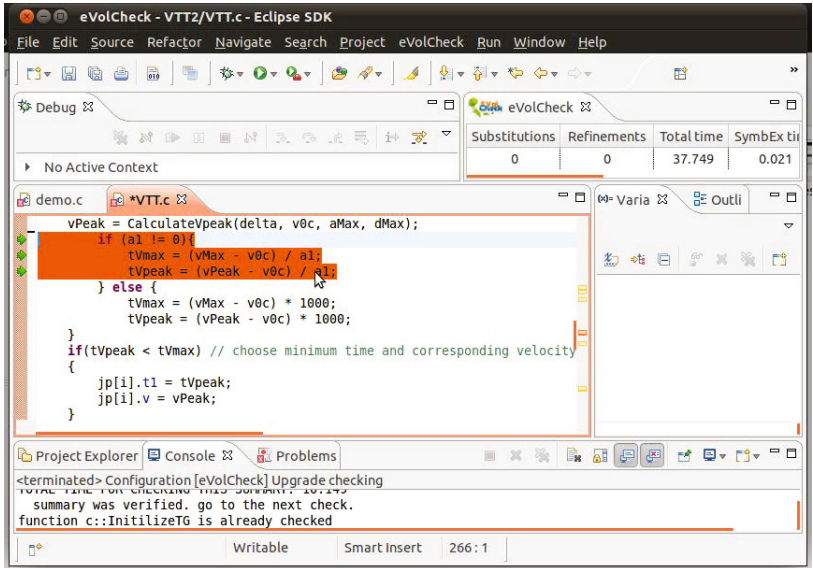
eVolCheck - VTT2/VTT.c - Eclipse SDK

File Edit Source Refactor Navigate Search Project eVolCheck Run Window Help

Debug

No Active Context

eVolCheck

| Substitutions | Refinements | Total time | SymbEx ti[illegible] |
|---|---|---|---|
| 0 | 0 | 37.749 | 0.021 |

demo.c *VTT.c

vPeak = CalculateVpeak(delta, v0c, aMax, dMax);
if (a1 != 0){
tVmax = (vMax - v0c) / a1;
tVpeak = (vPeak - v0c) / a1;
} else {
tVmax = (vMax - v0c) * 1000;
tVpeak = (vPeak - v0c) * 1000;
}
if(tVpeak < tVmax) // choose minimum time and corresponding velocity
{
jp[i].t1 = tVpeak;
jp[i].v = vPeak;
}

Varia Outli

Project Explorer Console Problems

<terminated> Configuration [eVolCheck] Upgrade checking
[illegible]
summary was verified. go to the next check.
function c::InitilizeTG is already checked

Writable Smart Insert 266 : 1